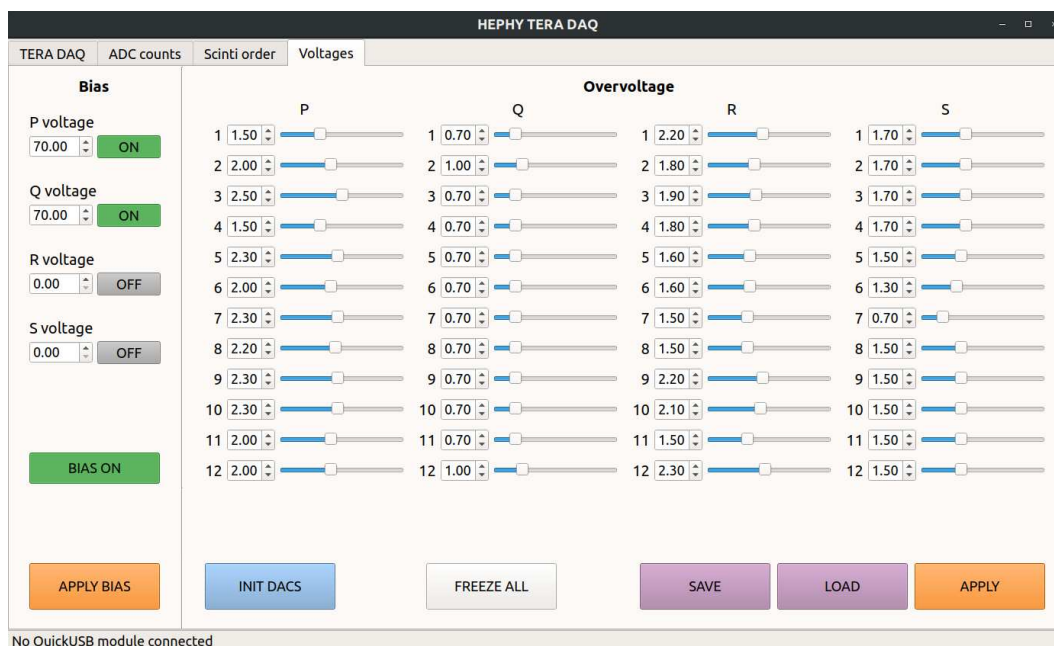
HEPHY TERA DAQ

TERA DAQ | ADC counts | Scinti order | Voltages

Bias

P voltage
70.00 ON

Q voltage
70.00 ON

R voltage
0.00 OFF

S voltage
0.00 OFF

BIAS ON

APPLY BIAS

Overvoltage

| P | | Q | | R | | S | |
|---|---|---|---|---|---|---|---|
| 1 | 1.50 | 1 | 0.70 | 1 | 2.20 | 1 | 1.70 |
| 2 | 2.00 | 2 | 1.00 | 2 | 1.80 | 2 | 1.70 |
| 3 | 2.50 | 3 | 0.70 | 3 | 1.90 | 3 | 1.70 |
| 4 | 1.50 | 4 | 0.70 | 4 | 1.80 | 4 | 1.70 |
| 5 | 2.30 | 5 | 0.70 | 5 | 1.60 | 5 | 1.50 |
| 6 | 2.00 | 6 | 0.70 | 6 | 1.60 | 6 | 1.30 |
| 7 | 2.30 | 7 | 0.70 | 7 | 1.50 | 7 | 0.70 |
| 8 | 2.20 | 8 | 0.70 | 8 | 1.50 | 8 | 1.50 |
| 9 | 2.30 | 9 | 0.70 | 9 | 2.20 | 9 | 1.50 |
| 10 | 2.30 | 10 | 0.70 | 10 | 2.10 | 10 | 1.50 |
| 11 | 2.00 | 11 | 0.70 | 11 | 1.50 | 11 | 1.50 |
| 12 | 2.00 | 12 | 1.00 | 12 | 2.30 | 12 | 1.50 |

INIT DACS | FREEZE ALL | SAVE | LOAD | APPLY

No QuickUSB module connected